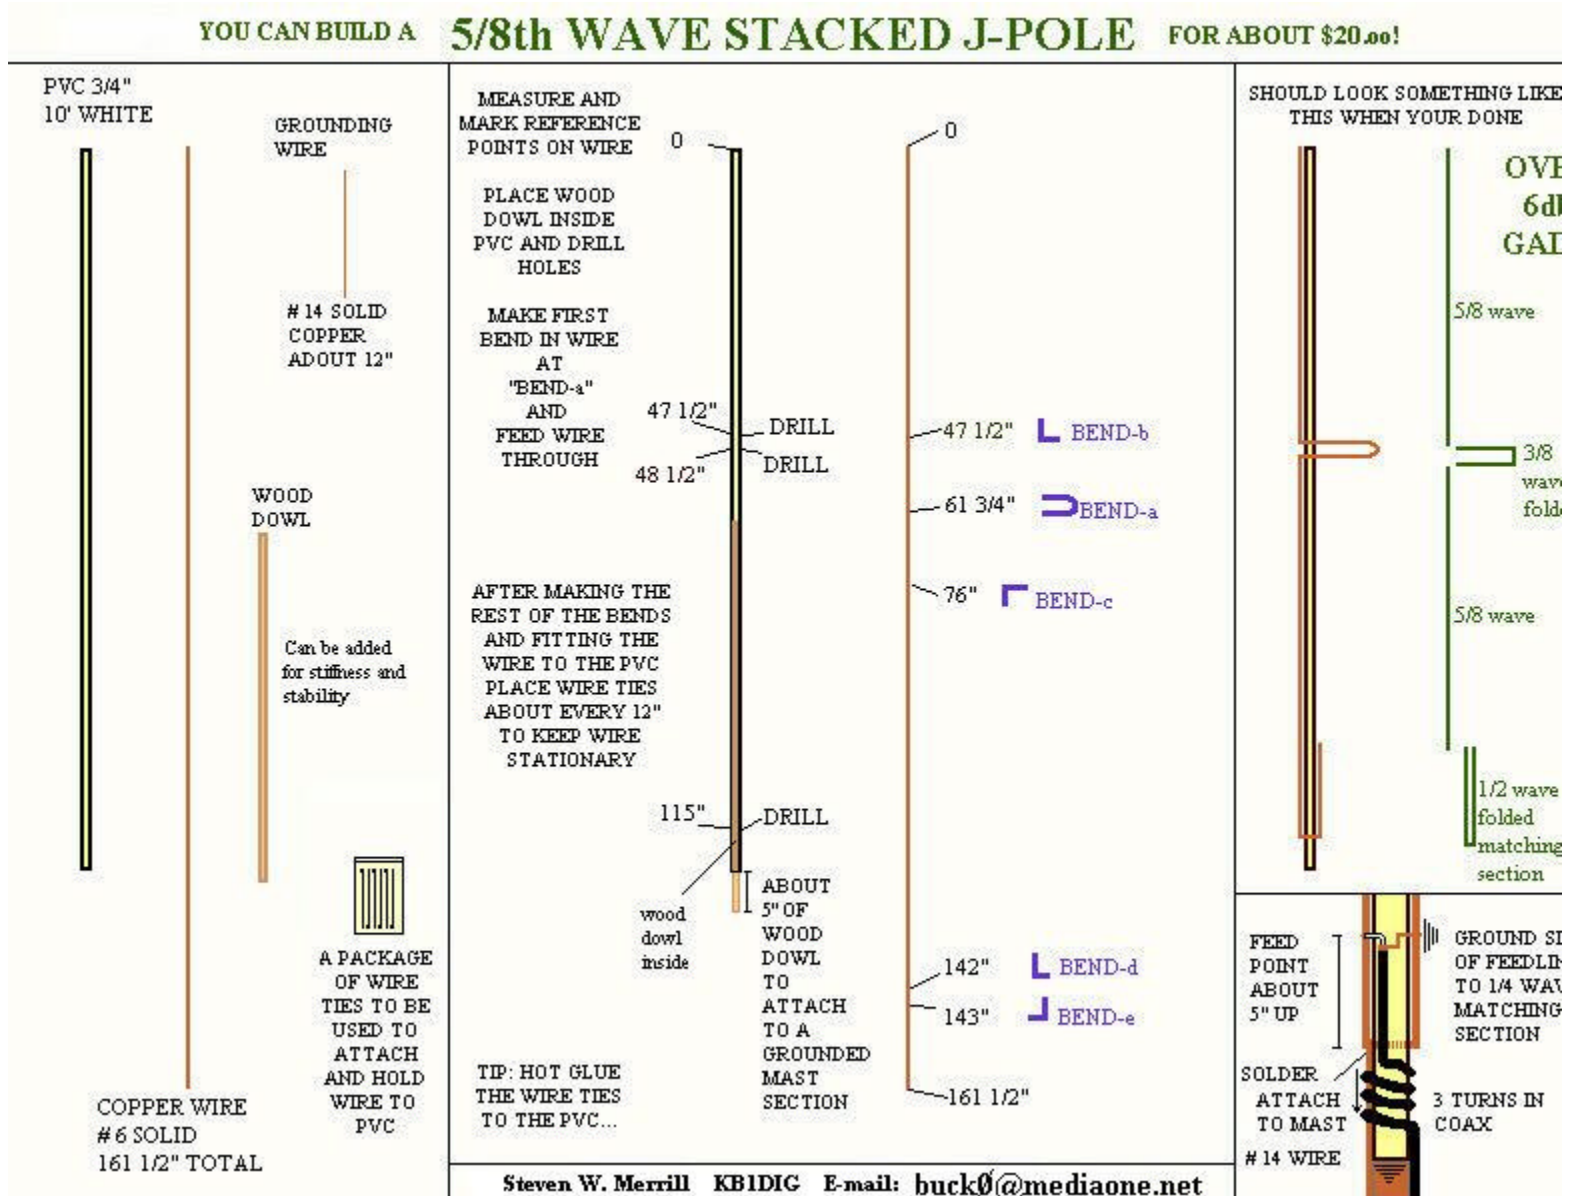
YOU CAN BUILD A 5/8th WAVE STACKED J-POLE FOR ABOUT $20.oo!

PVC 3/4"
10' WHITE

GROUNDING WIRE

# 14 SOLID COPPER ADOUT 12"

WOOD DOWL

Can be added for stiffness and stability

A PACKAGE OF WIRE TIES TO BE USED TO ATTACH AND HOLD WIRE TO PVC

COPPER WIRE
# 6 SOLID
161 1/2" TOTAL

MEASURE AND MARK REFERENCE POINTS ON WIRE

PLACE WOOD DOWL INSIDE PVC AND DRILL HOLES

MAKE FIRST BEND IN WIRE AT "BEND-a" AND FEED WIRE THROUGH

0

47 1/2"
DRILL
48 1/2"
DRILL

AFTER MAKING THE REST OF THE BENDS AND FITTING THE WIRE TO THE PVC PLACE WIRE TIES ABOUT EVERY 12" TO KEEP WIRE STATIONARY

115"
DRILL

wood dowl inside

ABOUT 5" OF WOOD DOWL TO ATTACH TO A GROUNDED MAST SECTION

TIP: HOT GLUE THE WIRE TIES TO THE PVC...

0
47 1/2" BEND-b
61 3/4" BEND-a
76" BEND-c
142" BEND-d
143" BEND-e
161 1/2"

SHOULD LOOK SOMETHING LIKE THIS WHEN YOUR DONE

OVE
6dI
GAI

5/8 wave
3/8 wav fold
5/8 wave
1/2 wave folded matching section

FEED POINT ABOUT 5" UP

GROUND SI OF FEEDLIN TO 1/4 WAV MATCHING SECTION

SOLDER ATTACH TO MAST # 14 WIRE

3 TURNS IN COAX

Steven W. Merrill KB1DIG E-mail: buckØ@mediaone.net